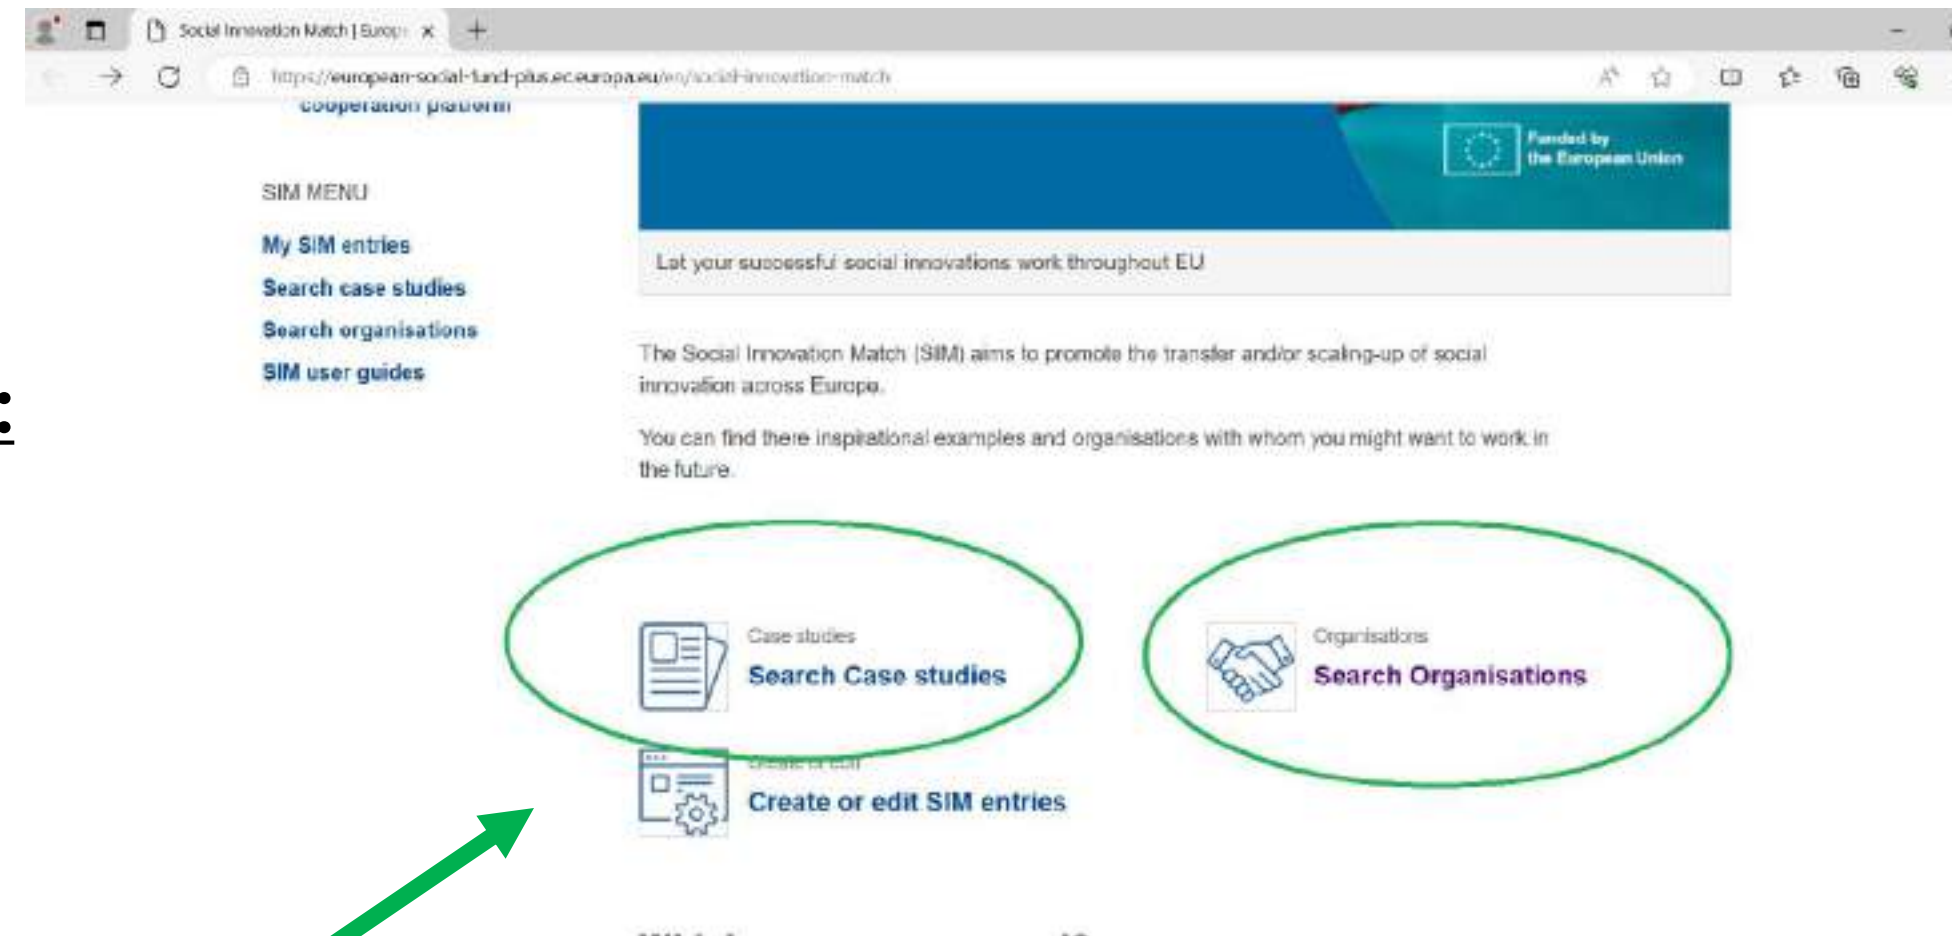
Social Innovation Match | Europ ×

https://european-social-fund-plus.ec.europa.eu/en/social-innovation-match

cooperation platform

SIM MENU

My SIM entries

Search case studies

Search organisations

SIM user guides

Funded by the European Union

Let your successful social innovations work throughout EU

The Social Innovation Match (SIM) aims to promote the transfer and/or scaling-up of social innovation across Europe.

You can find there inspirational examples and organisations with whom you might want to work in the future.

Case studies

Search Case studies

Organisations

Search Organisations

Create or edit

Create or edit SIM entries